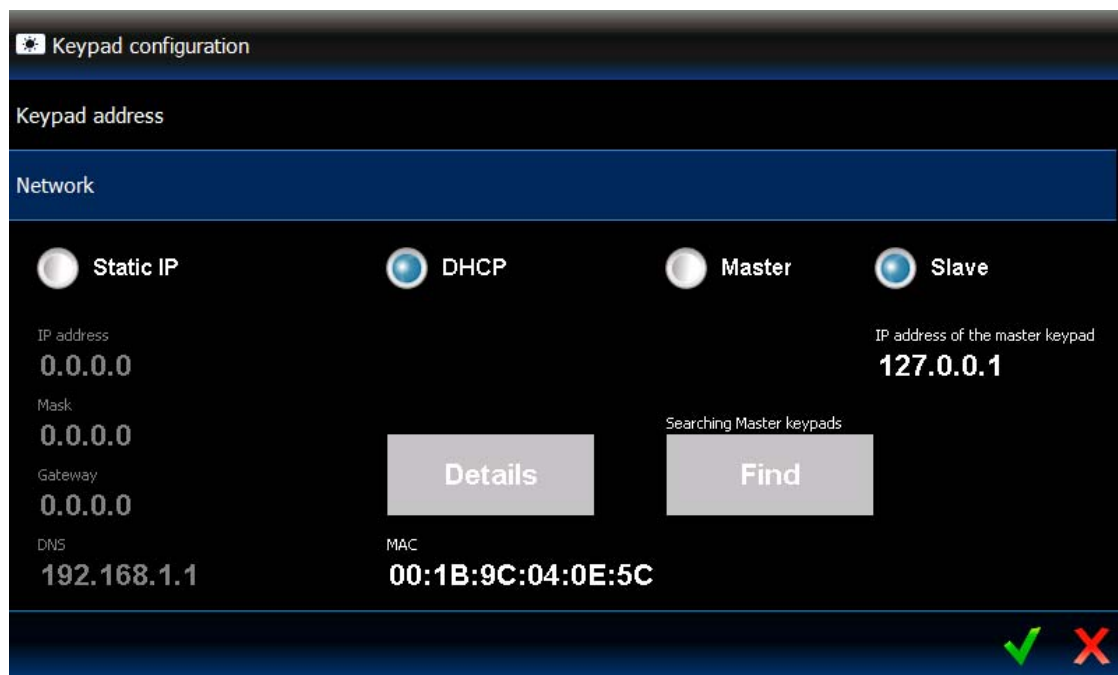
Keypad configuration

Keypad address

Network

Static IP

DHCP

Master

Slave

IP address
0.0.0.0

Mask
0.0.0.0

Gateway
0.0.0.0

DNS
192.168.1.1

Details

MAC
00:1B:9C:04:0E:5C

Searching Master keypads

Find

IP address of the master keypad
127.0.0.1